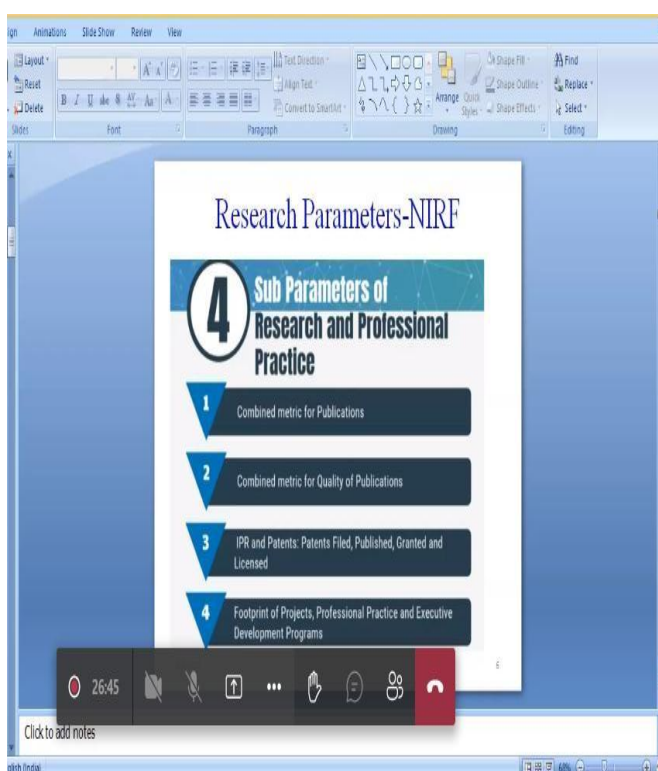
ign Animations Slide Show Review View

Layout
Reset
Delete
Slides

Font

Text Direction
Align Text
Convert to SmartArt
Paragraph

Arrange Quick Styles
Shape Fill
Shape Outline
Shape Effects
Drawing

Find
Replace
Select
Editing

Research Parameters-NIRF

4 Sub Parameters of Research and Professional Practice

1 Combined metric for Publications

2 Combined metric for Quality of Publications

3 IPR and Patents: Patents Filed, Published, Granted and Licensed

4 Footprint of Projects, Professional Practice and Executive Development Programs

6

26:45

Click to add notes

glish (India)

60%